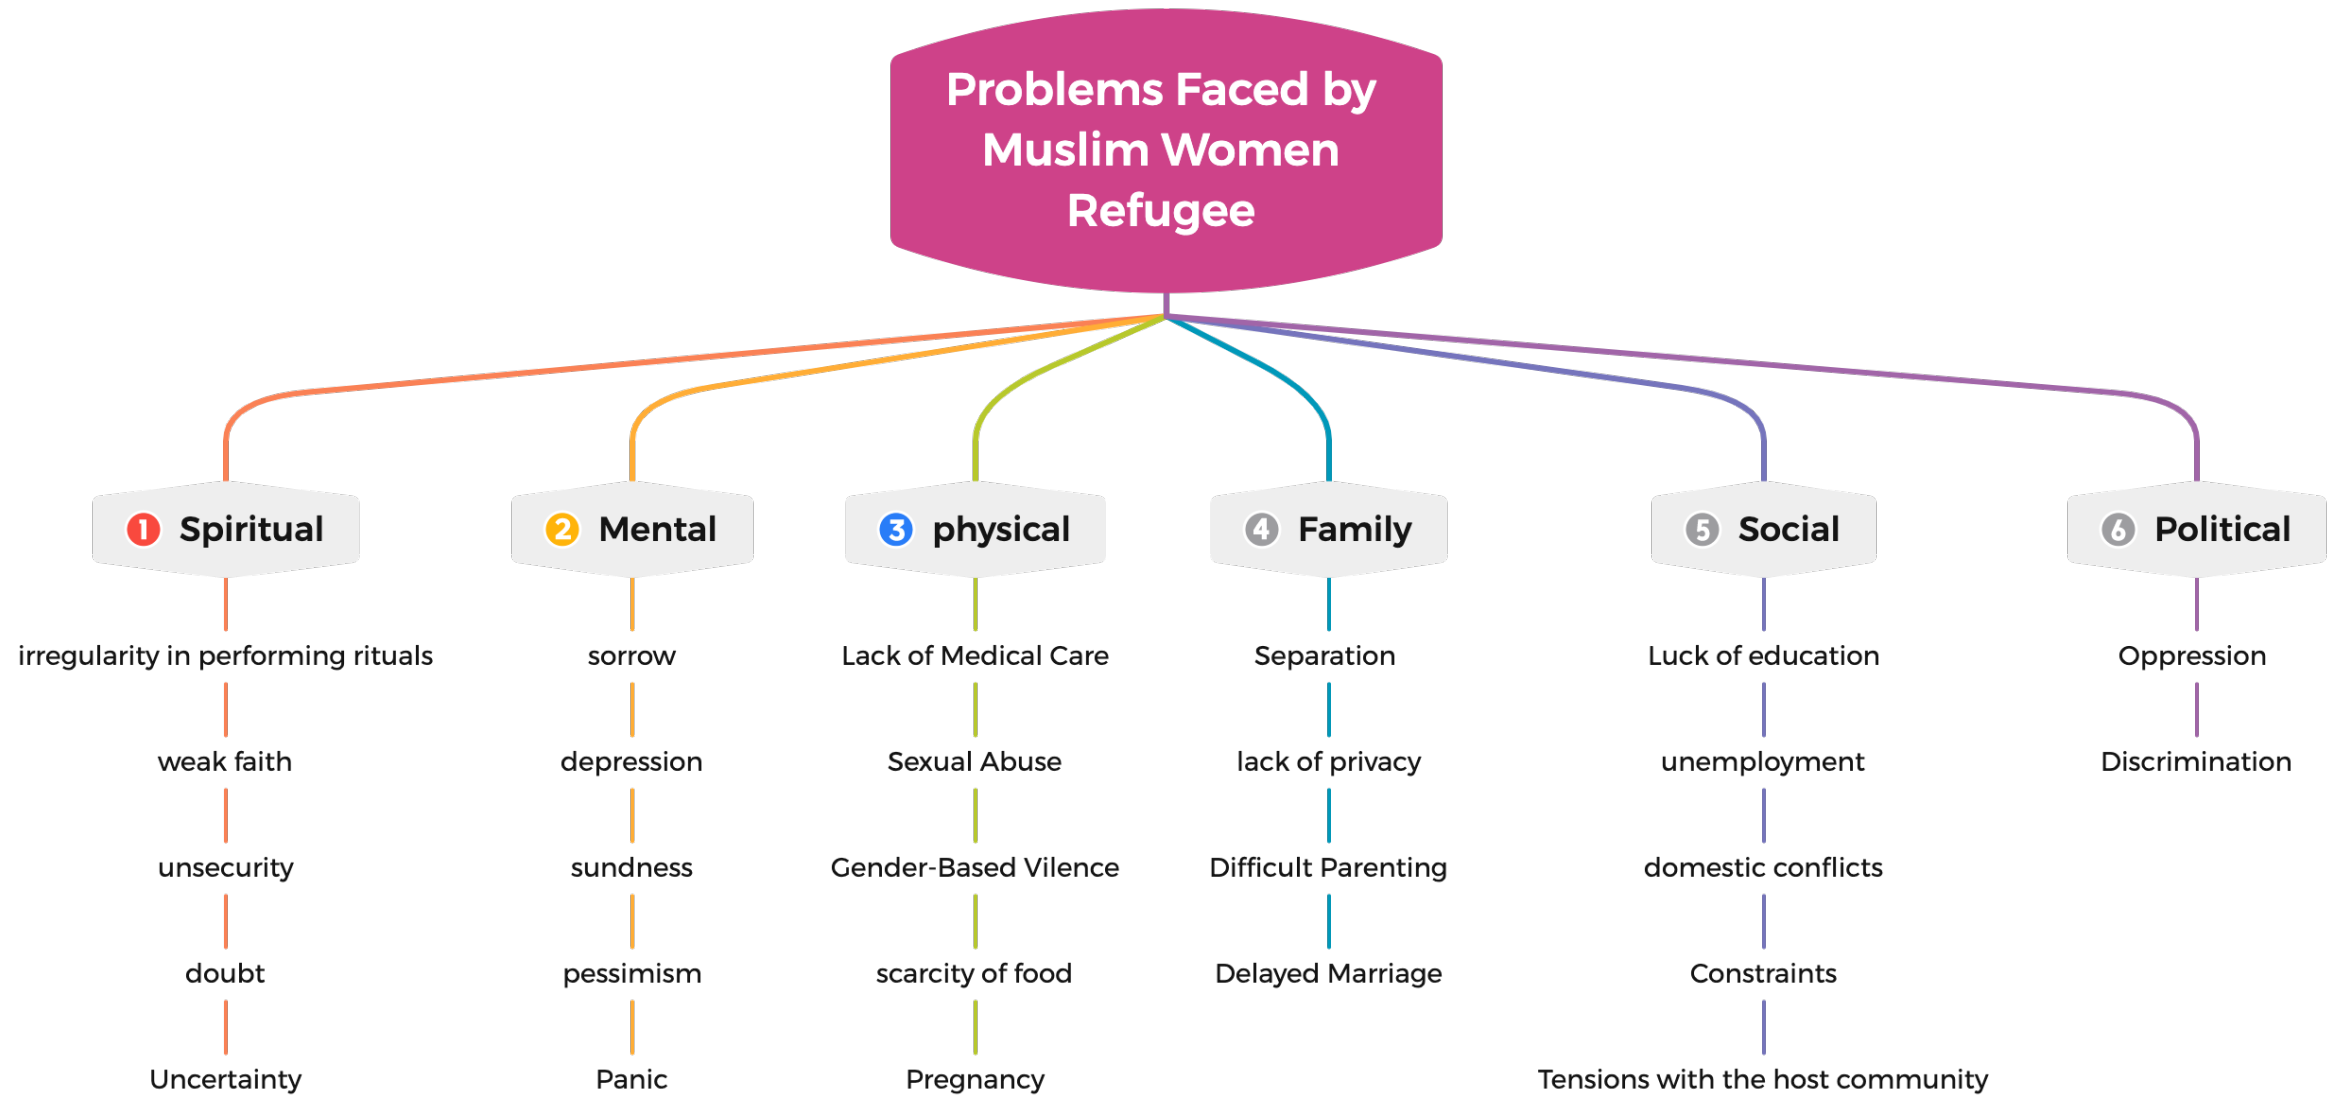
Problems Faced by Muslim Women Refugee

1 Spiritual
irregularity in performing rituals
weak faith
unsecurity
doubt
Uncertainty

2 Mental
sorrow
depression
sundness
pessimism
Panic

3 physical
Lack of Medical Care
Sexual Abuse
Gender-Based Vilence
scarcity of food
Pregnancy

4 Family
Separation
lack of privacy
Difficult Parenting
Delayed Marriage

5 Social
Luck of education
unemployment
domestic conflicts
Constraints
Tensions with the host community

6 Political
Oppression
Discrimination